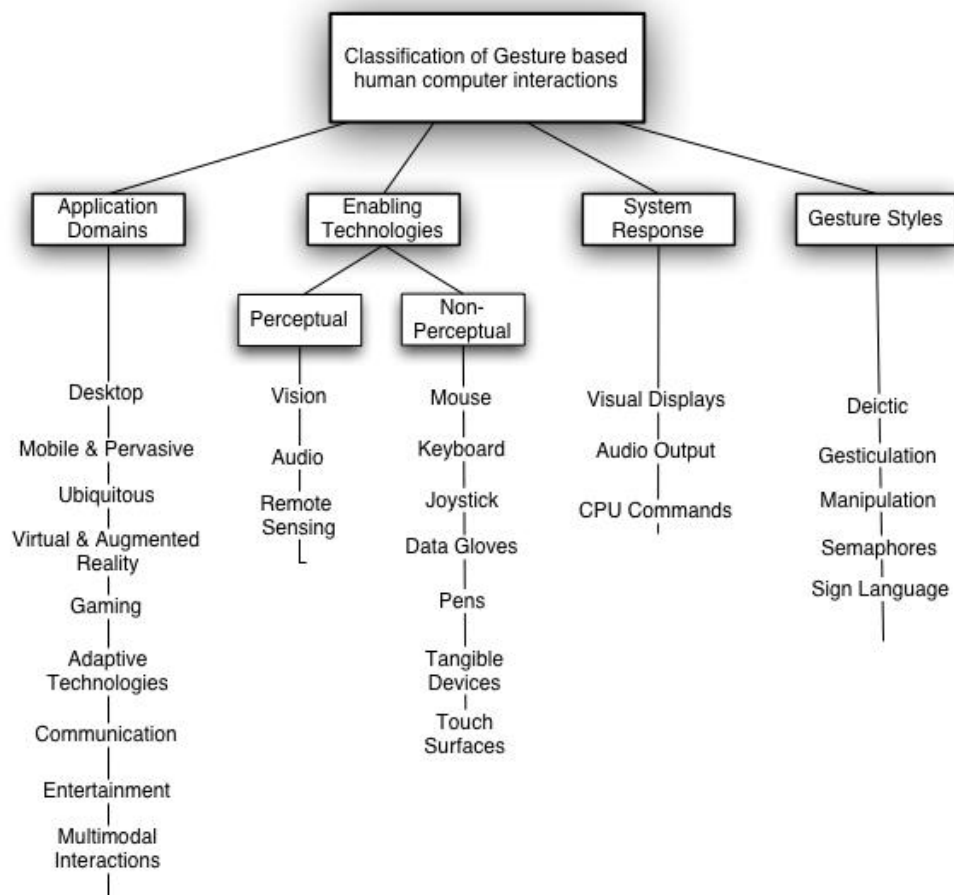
Classification of Gesture based human computer interactions

Application Domains

Desktop
Mobile & Pervasive
Ubiquitous
Virtual & Augmented Reality
Gaming
Adaptive Technologies
Communication
Entertainment
Multimodal Interactions

Enabling Technologies

Perceptual

Vision
Audio
Remote Sensing

Non-Perceptual

Mouse
Keyboard
Joystick
Data Gloves
Pens
Tangible Devices
Touch Surfaces

System Response

Visual Displays
Audio Output
CPU Commands

Gesture Styles

Deictic
Gesticulation
Manipulation
Semaphores
Sign Language